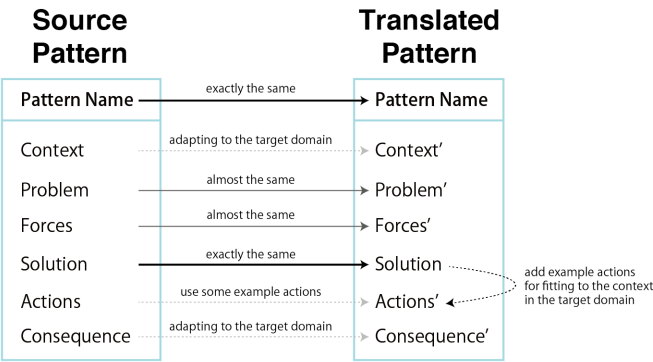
Source Pattern

Translated Pattern

Pattern Name
exactly the same
Pattern Name

Context
adapting to the target domain
Context'

Problem
almost the same
Problem'

Forces
almost the same
Forces'

Solution
exactly the same
Solution

Actions
use some example actions
Actions'

Consequence
adapting to the target domain
Consequence'

add example actions for fitting to the context in the target domain